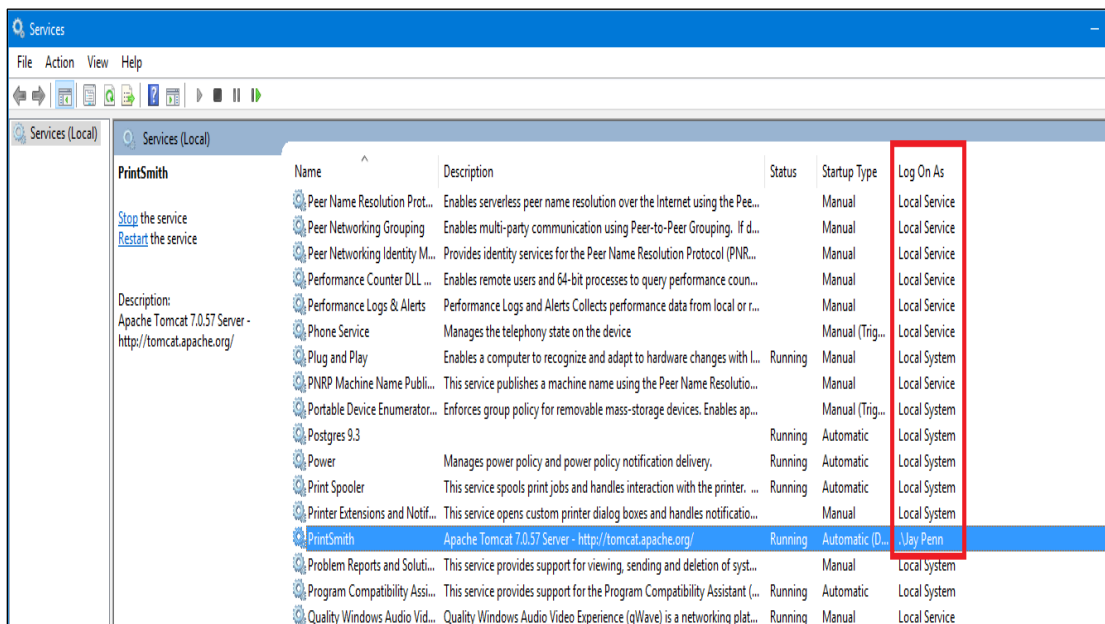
Services

File Action View Help

Services (Local)

Services (Local)

PrintSmith

Stop the service
Restart the service

Description:
Apache Tomcat 7.0.57 Server - http://tomcat.apache.org/

| Name | Description | Status | Startup Type | Log On As |
|---|---|---|---|---|
| Peer Name Resolution Prot... | Enables serverless peer name resolution over the Internet using the Pee... | | Manual | Local Service |
| Peer Networking Grouping | Enables multi-party communication using Peer-to-Peer Grouping. If d... | | Manual | Local Service |
| Peer Networking Identity M... | Provides identity services for the Peer Name Resolution Protocol (PNR... | | Manual | Local Service |
| Performance Counter DLL ... | Enables remote users and 64-bit processes to query performance coun... | | Manual | Local Service |
| Performance Logs & Alerts | Performance Logs and Alerts Collects performance data from local or r... | | Manual | Local Service |
| Phone Service | Manages the telephony state on the device | | Manual (Trig... | Local Service |
| Plug and Play | Enables a computer to recognize and adapt to hardware changes with l... | Running | Manual | Local System |
| PNRP Machine Name Publi... | This service publishes a machine name using the Peer Name Resolutio... | | Manual | Local Service |
| Portable Device Enumerator... | Enforces group policy for removable mass-storage devices. Enables ap... | | Manual (Trig... | Local System |
| Postgres 9.3 | | Running | Automatic | Local System |
| Power | Manages power policy and power policy notification delivery. | Running | Automatic | Local System |
| Print Spooler | This service spools print jobs and handles interaction with the printer. ... | Running | Automatic | Local System |
| Printer Extensions and Notif... | This service opens custom printer dialog boxes and handles notificatio... | | Manual | Local System |
| PrintSmith | Apache Tomcat 7.0.57 Server - http://tomcat.apache.org/ | Running | Automatic (D... | .\Jay Penn |
| Problem Reports and Soluti... | This service provides support for viewing, sending and deletion of syst... | | Manual | Local System |
| Program Compatibility Assi... | This service provides support for the Program Compatibility Assistant (... | Running | Automatic | Local System |
| Quality Windows Audio Vid... | Quality Windows Audio Video Experience (qWave) is a networking plat... | Running | Manual | Local Service |